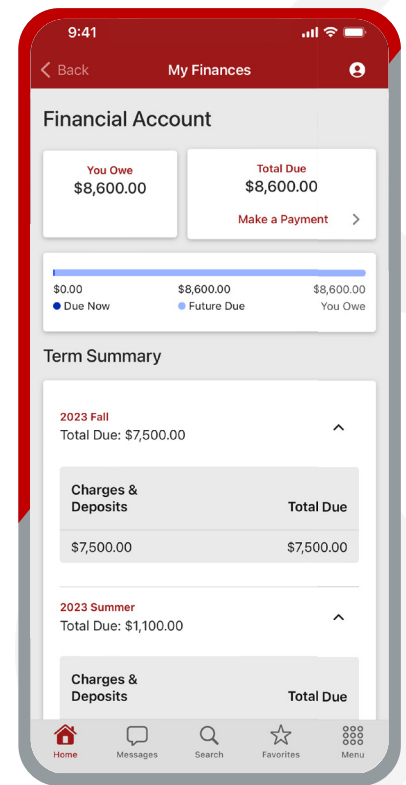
9:41

Back My Finances

Financial Account

You Owe
$8,600.00

Total Due
$8,600.00
Make a Payment

$0.00 $8,600.00 $8,600.00
Due Now Future Due You Owe

Term Summary

2023 Fall
Total Due: $7,500.00

| Charges & Deposits | Total Due |
|---|---|
| $7,500.00 | $7,500.00 |

2023 Summer
Total Due: $1,100.00

| Charges & Deposits | Total Due |
|---|---|

Home Messages Search Favorites Menu